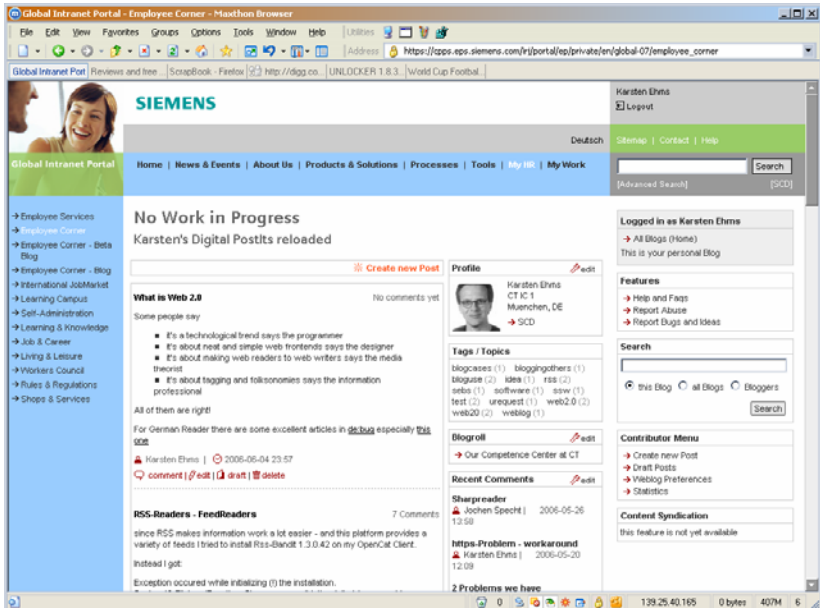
Global Intranet Portal - Employee Corner - Maxthon Browser

File Edit View Favorites Groups Options Tools Window Help | Utilities

Address https://cpps.eps.siemens.com/irj/portal/ep/private/en/global-07/employee_corner

Global Intranet Port | Reviews and free ... | ScrapBook - Firefox | http://digg.co... | UNLOCKER 1.8.3... | World Cup Footbal...

SIEMENS

Karsten Ehms
Logout

Deutsch | Sitemap | Contact | Help

Global Intranet Portal

Home | News & Events | About Us | Products & Solutions | Processes | Tools | My HR | My Work

Search
[Advanced Search] [SCD]

→ Employee Services
→ Employee Corner
→ Employee Corner - Beta Blog
→ Employee Corner - Blog
→ International JobMarket
→ Learning Campus
→ Self-Administration
→ Learning & Knowledge
→ Job & Career
→ Living & Leisure
→ Workers Council
→ Rules & Regulations
→ Shops & Services

No Work in Progress
Karsten's Digital PostIts reloaded

Create new Post

What is Web 2.0
No comments yet

Some people say

- it's a technological trend says the programmer
- it's about neat and simple web frontends says the designer
- it's about making web readers to web writers says the media theorist
- it's about tagging and folksonomies says the information professional

All of them are right!

For German Reader there are some excellent articles in de:bug especially this one

Karsten Ehms | 2006-06-04 23:57

comment | edit | draft | delete

RSS-Readers - FeedReaders
7 Comments

since RSS makes information work a lot easier - and this platform provides a variety of feeds I tried to install Rss-Bandit 1.3.0.42 on my OpenCat Client.

Instead I got:

Exception occured while initializing (!) the installation.

Profile
edit
Karsten Ehms
CT IC 1
Muenchen, DE
→ SCD

Tags / Topics
blogcases (1) bloggingothers (1) blogusе (2) idea (1) rss (2) sebs (1) software (1) ssw (1) test (2) urequest (1) web2.0 (2) web20 (2) weblog (1)

Blogroll
edit
→ Our Competence Center at CT

Recent Comments
edit
Sharpreader
Jochen Specht | 2006-05-26 13:58

https-Problem - workaround
Karsten Ehms | 2006-05-20 12:09

2 Problems we have

Logged in as Karsten Ehms
→ All Blogs (Home)
This is your personal Blog

Features
→ Help and Faqs
→ Report Abuse
→ Report Bugs and Ideas

Search
this Blog all Blogs Bloggers
Search

Contributor Menu
→ Create new Post
→ Draft Posts
→ Weblog Preferences
→ Statistics

Content Syndication
this feature is not yet available

0 | 139.25.40.165 | 0 bytes | 407M | 6